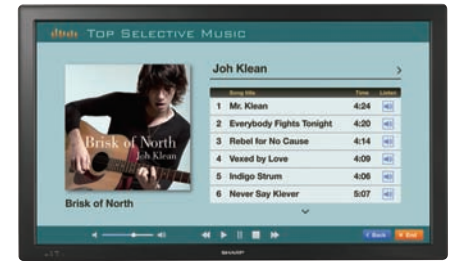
Top Selective Music

Brisk of North
Joh Klean

Brisk of North

Joh Klean

| | Song title | Time | Listen |
|---|---|---|---|
| 1 | Mr. Klean | 4:24 | |
| 2 | Everybody Fights Tonight | 4:20 | |
| 3 | Rebel for No Cause | 4:14 | |
| 4 | Vexed by Love | 4:09 | |
| 5 | Indigo Strum | 4:06 | |
| 6 | Never Say Klever | 5:07 | |

Back
End

SHARP